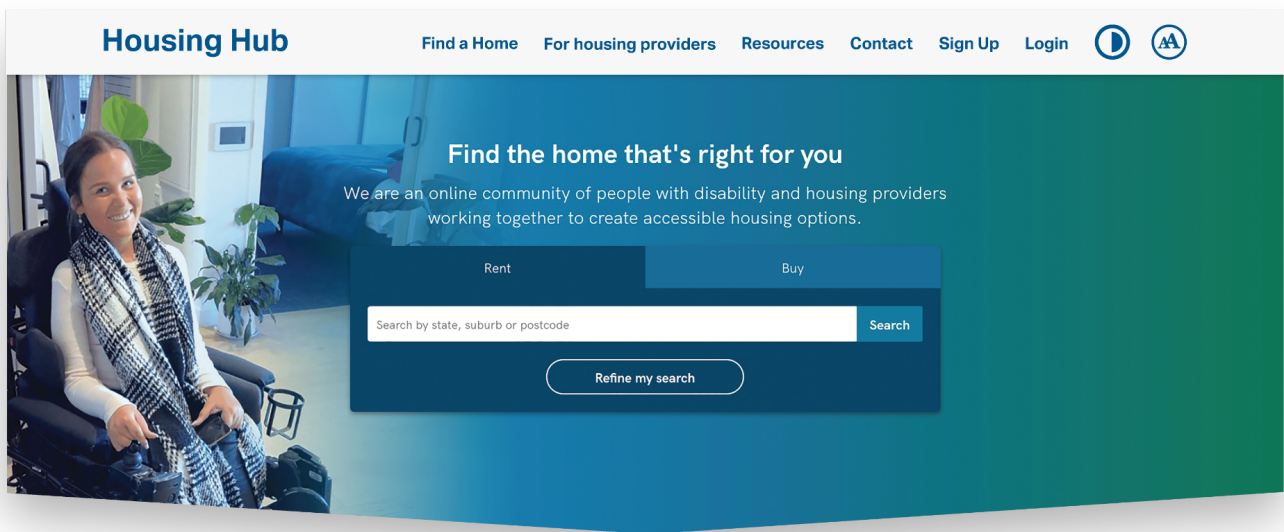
Housing Hub

Find a Home For housing providers Resources Contact Sign Up Login

AA

Find the home that's right for you

We are an online community of people with disability and housing providers working together to create accessible housing options.

Rent

Buy

Search by state, suburb or postcode

Search

Refine my search